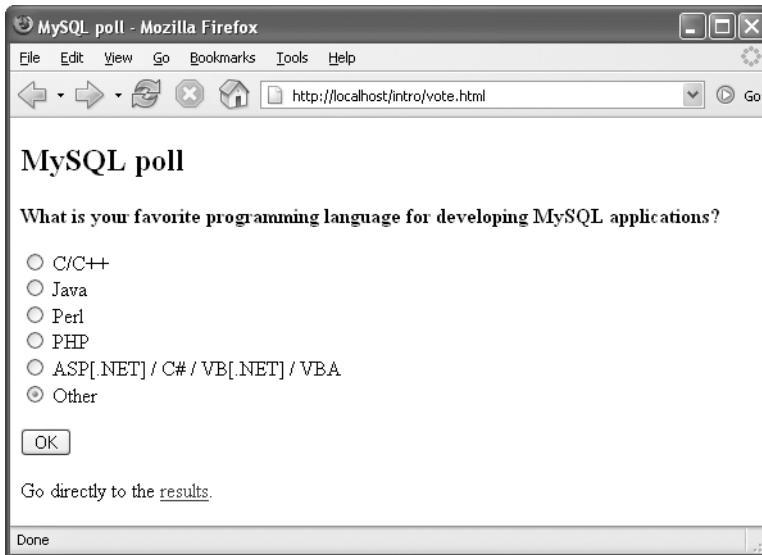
MySQL poll - Mozilla Firefox

File Edit View Go Bookmarks Tools Help

http://localhost/intro/vote.html

Go

MySQL poll

What is your favorite programming language for developing MySQL applications?

C/C++
Java
Perl
PHP
ASP[.NET] / C# / VB[.NET] / VBA
Other

OK

Go directly to the results.

Done